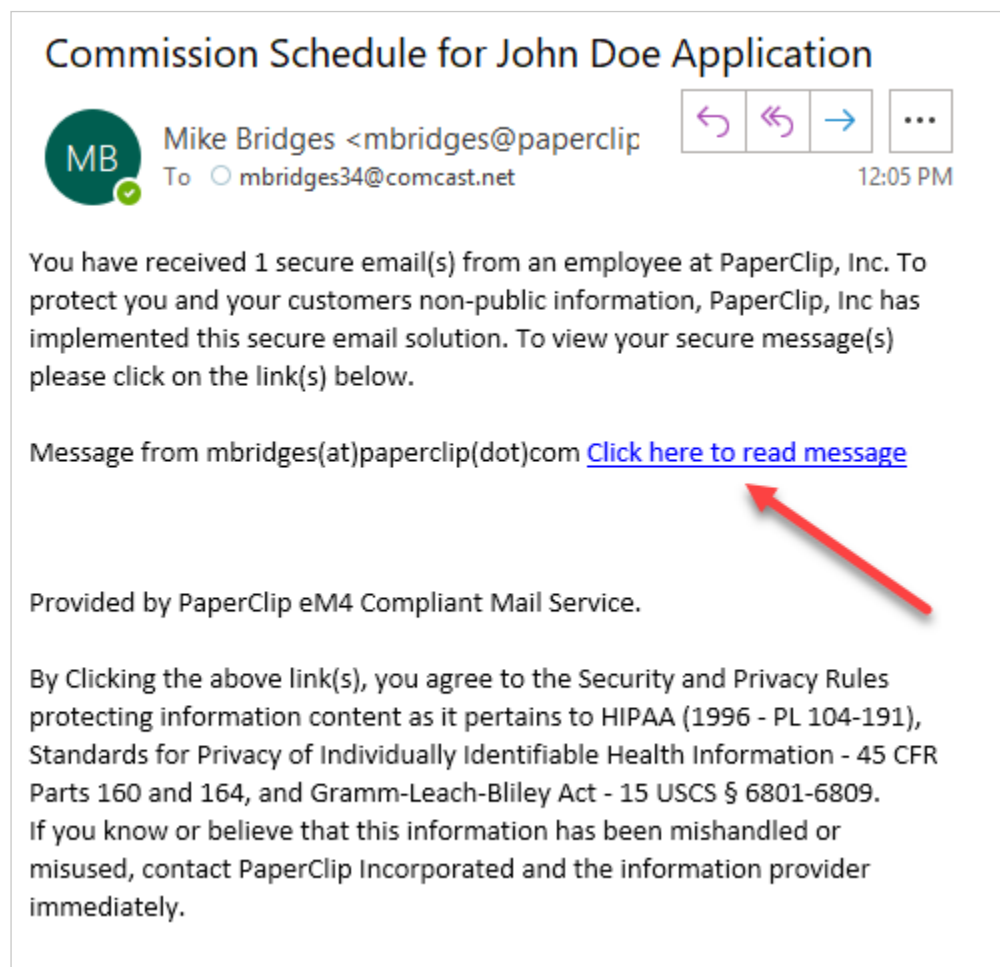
Commission Schedule for John Doe Application

MB

Mike Bridges <mbridges@paperclip

To mbridges34@comcast.net

...

12:05 PM

You have received 1 secure email(s) from an employee at PaperClip, Inc. To protect you and your customers non-public information, PaperClip, Inc has implemented this secure email solution. To view your secure message(s) please click on the link(s) below.

Message from mbridges(at)paperclip(dot)com Click here to read message

Provided by PaperClip eM4 Compliant Mail Service.

By Clicking the above link(s), you agree to the Security and Privacy Rules protecting information content as it pertains to HIPAA (1996 - PL 104-191), Standards for Privacy of Individually Identifiable Health Information - 45 CFR Parts 160 and 164, and Gramm-Leach-Bliley Act - 15 USCS § 6801-6809.
If you know or believe that this information has been mishandled or misused, contact PaperClip Incorporated and the information provider immediately.